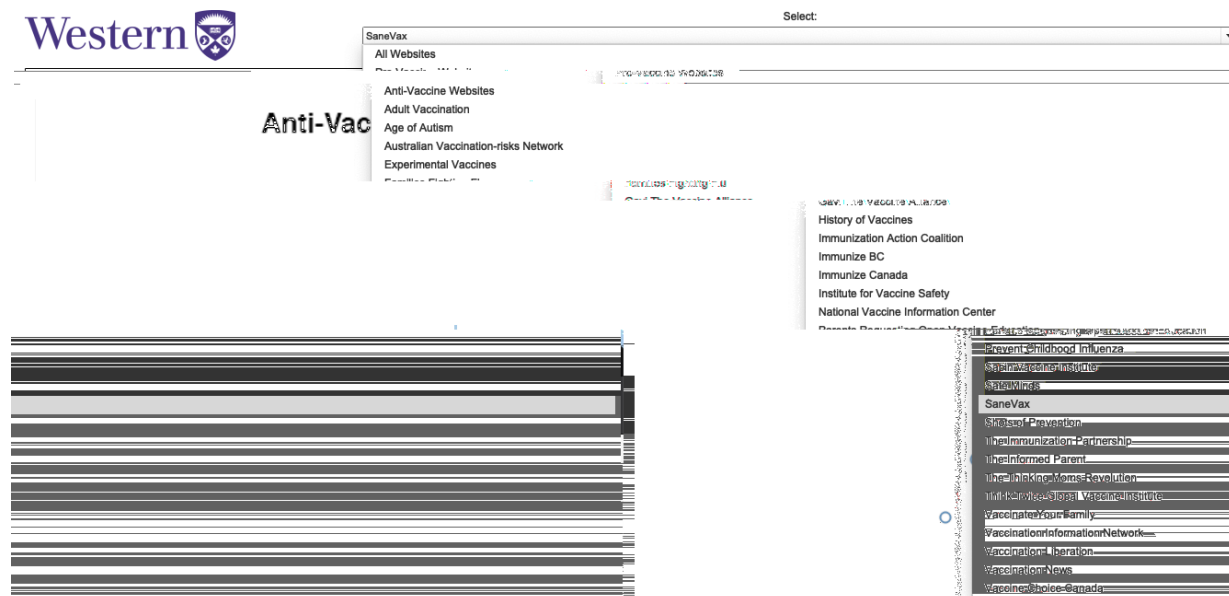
Western

Select:

SaneVax

All Websites

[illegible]

Anti-Vaccine Websites

Adult Vaccination

Age of Autism

Australian Vaccination-risks Network

Experimental Vaccines

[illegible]

Anti-Vac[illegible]

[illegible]

Gavi The Vaccine Alliance

History of Vaccines

Immunization Action Coalition

Immunize BC

Immunize Canada

Institute for Vaccine Safety

National Vaccine Information Center

Parents Requesting Open Vaccine Education

Prevent Childhood Influenza

Sabin Vaccine Institute

Safe Minds

SaneVax

Shots of Prevention

The Immunization Partnership

The Informed Parent

The Thinking Moms Revolution

Think Twice Global Vaccine Institute

Vaccinate Your Family

Vaccination Information Network

Vaccination Liberation

Vaccination News

Vaccine Choice Canada